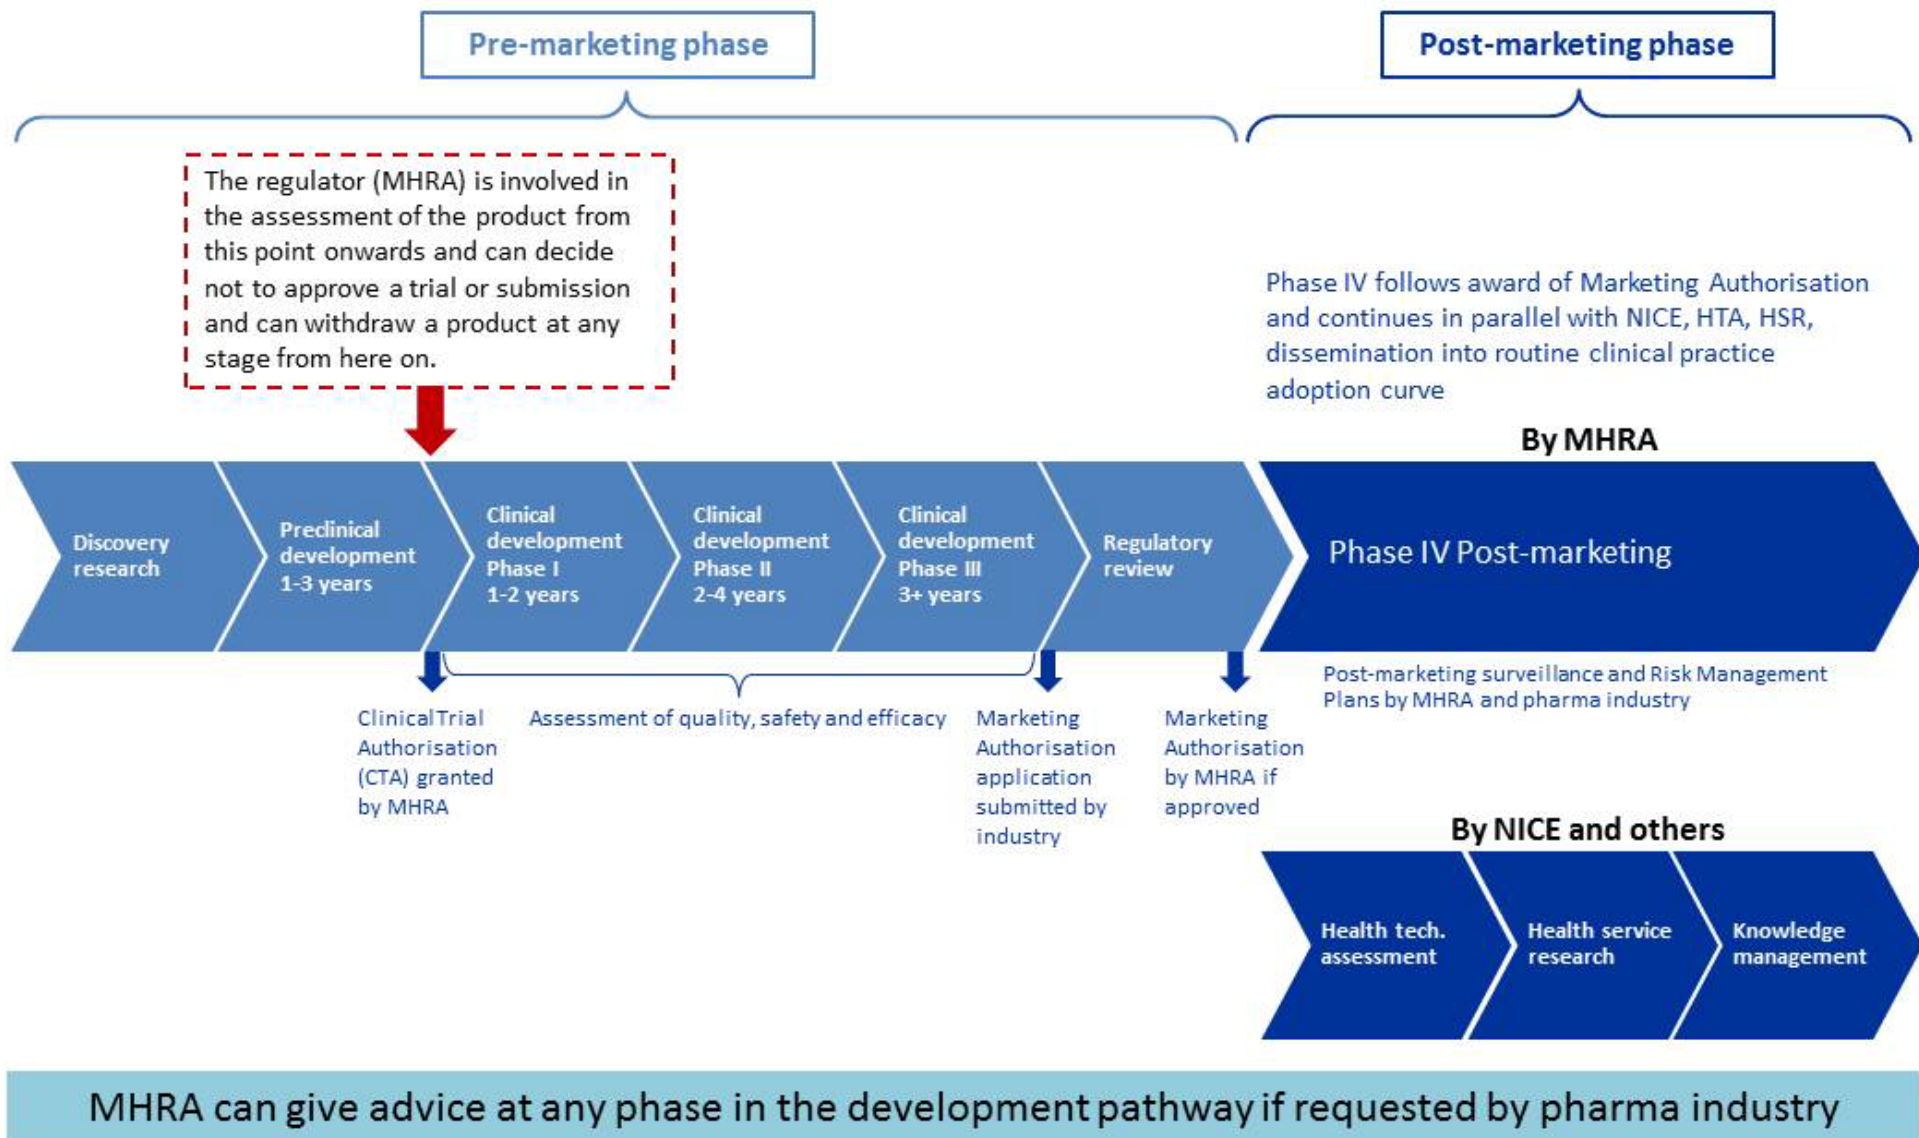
Pre-marketing phase

Post-marketing phase

The regulator (MHRA) is involved in the assessment of the product from this point onwards and can decide not to approve a trial or submission and can withdraw a product at any stage from here on.

Phase IV follows award of Marketing Authorisation and continues in parallel with NICE, HTA, HSR, dissemination into routine clinical practice adoption curve

By MHRA

Discovery research

Preclinical development 1-3 years

Clinical development Phase I 1-2 years

Clinical development Phase II 2-4 years

Clinical development Phase III 3+ years

Regulatory review

Phase IV Post-marketing

Post-marketing surveillance and Risk Management Plans by MHRA and pharma industry

Clinical Trial Authorisation (CTA) granted by MHRA

Assessment of quality, safety and efficacy

Marketing Authorisation application submitted by industry

Marketing Authorisation by MHRA if approved

By NICE and others

Health tech. assessment

Health service research

Knowledge management

MHRA can give advice at any phase in the development pathway if requested by pharma industry